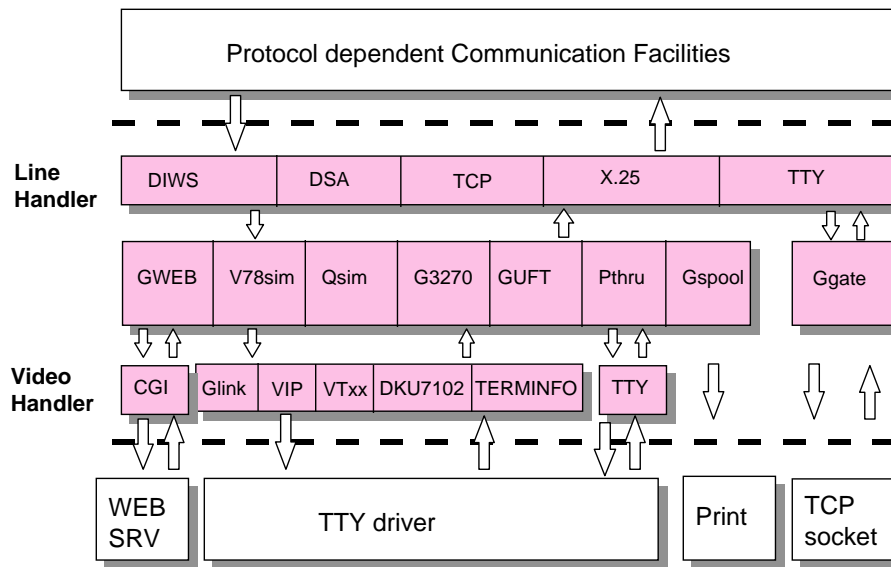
Protocol dependent Communication Facilities

Line Handler

DIWS
DSA
TCP
X.25
TTY

GWEB
V78sim
Qsim
G3270
GUFT
Pthru
Gspool
Ggate

Video Handler

CGI
Glink
VIP
VTxx
DKU7102
TERMINFO
TTY

WEB SRV
TTY driver
Print
TCP socket